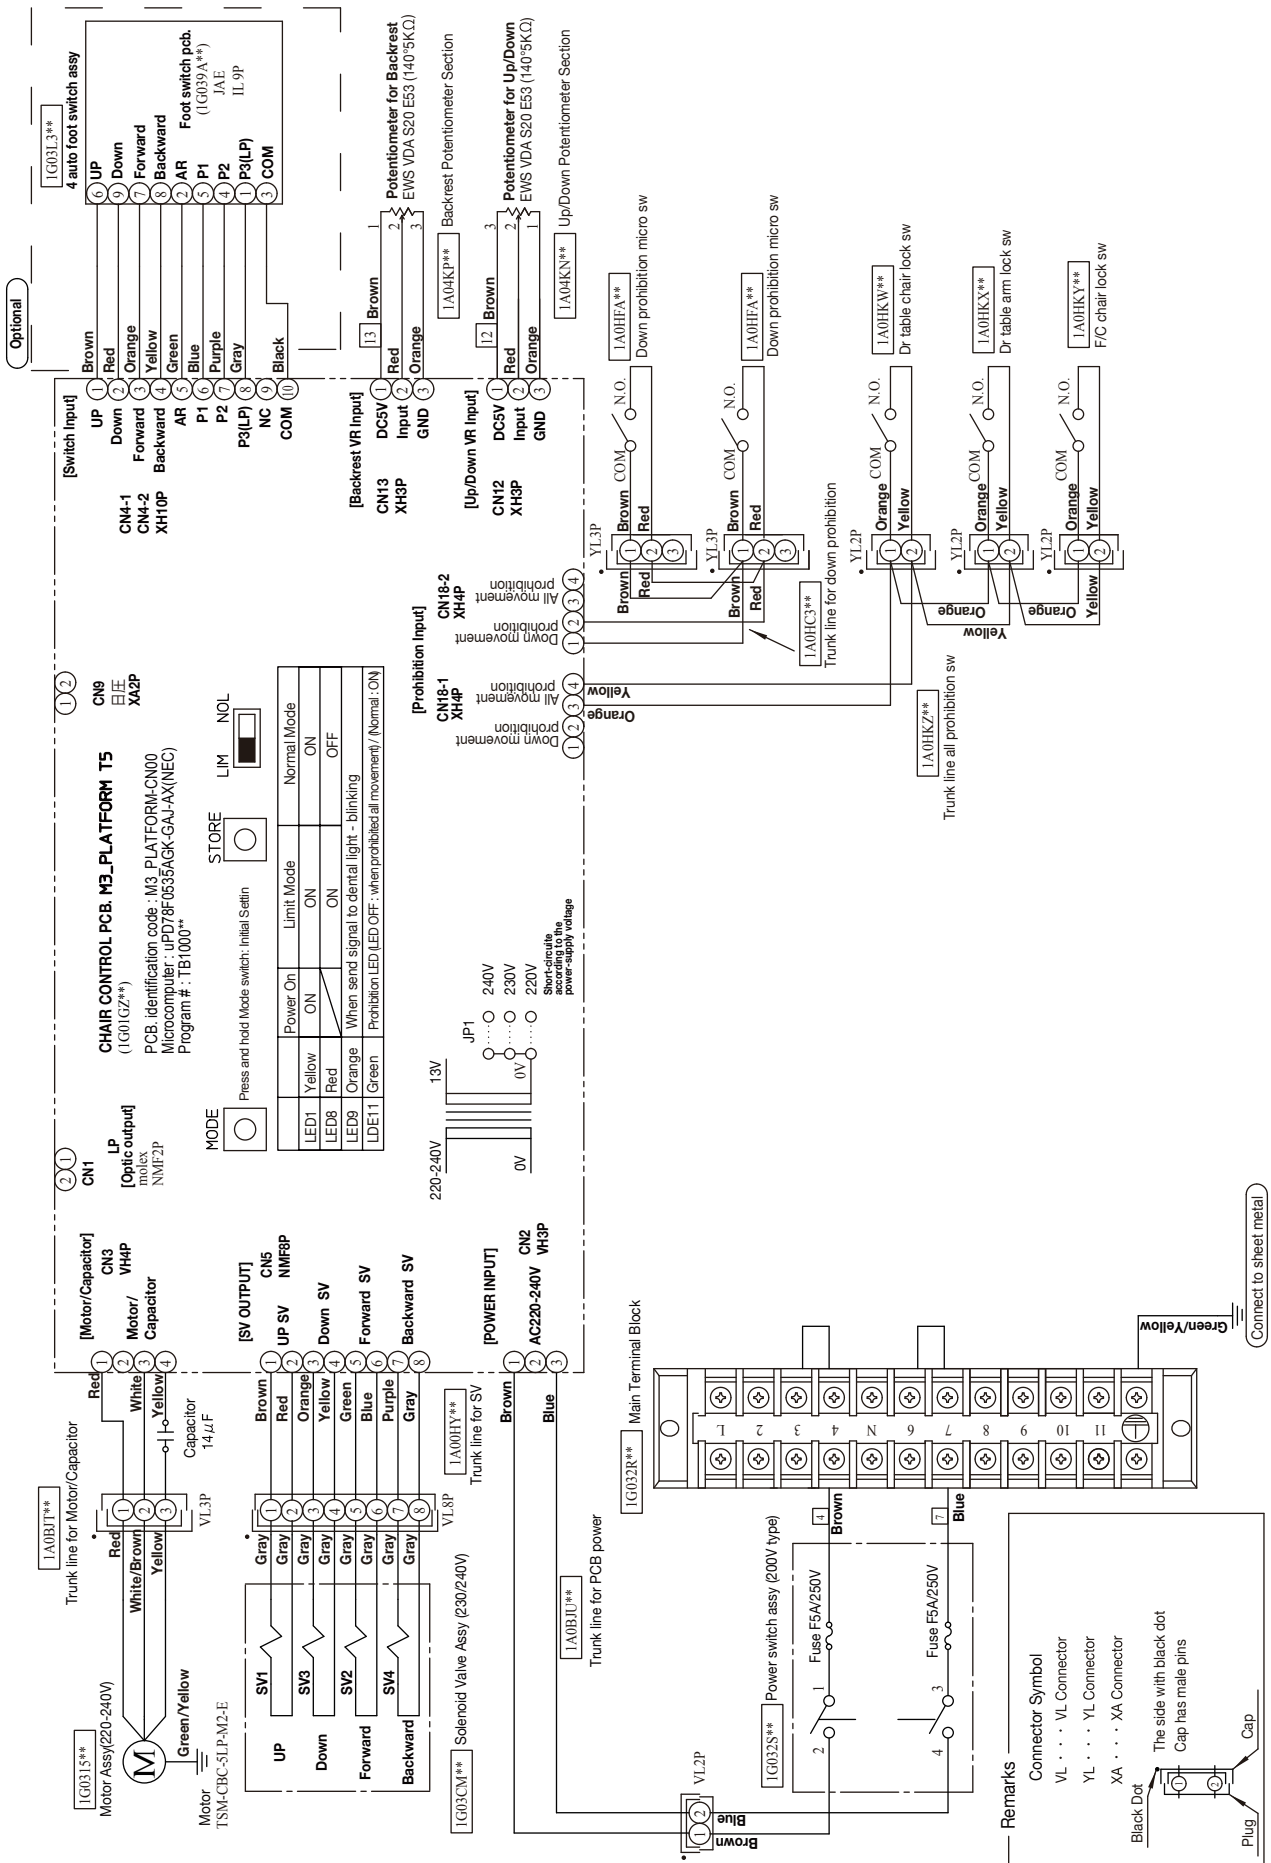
Optional

1G03L3**
4 auto foot switch assy
6 UP
9 Down
7 Forward
8 Backward
2 AR
5 P1
4 P2
1 P3(LP)
3 COM
Foot switch pcb.
(1G039A**)
JAE
IL 9P

Brown
Red
Orange
Yellow
Green
Blue
Purple
Gray
Black

[Switch Input]
UP 1
Down 2
Forward 3
Backward 4
AR 5
P1 6
P2 7
P3(LP) 8
NC 9
COM 10
CN4-1
CN4-2
XH10P

13 Brown
Potentiometer for Backrest
EWS VDA S20 E53 (140°5KΩ)
1A04KP** Backrest Potentiometer Section
[Backrest VR Input]
DC5V 1 Red
Input 2
GND 3 Orange
CN13
XH3P

12 Brown
Potentiometer for Up/Down
EWS VDA S20 E53 (140°5KΩ)
1A04KN** Up/Down Potentiometer Section
[Up/Down VR Input]
DC5V 1 Red
Input 2
GND 3 Orange
CN12
XH3P

1A0HFA** Down prohibition micro sw
1A0HFA** Down prohibition micro sw
N.O. COM
1A0HKW** Dr table chair lock sw
1A0HKX** Dr table arm lock sw
1A0HKY** F/C chair lock sw

YL3P Brown Red
YL2P Orange Yellow

[Prohibition Input]
CN18-2
XH4P
All movement prohibition
Down movement prohibition
CN18-1
XH4P
All movement prohibition
Down movement prohibition
1A0HC3** Trunk line for down prohibition
1A0HKZ** Trunk line all prohibition sw

CN9
日圧
XA2P

CHAIR CONTROL PCB. M3_PLATFORM T5
(1G01GZ**)
PCB. identification code : M3_PLATFORM-CN00
Microcomputer : uPD78F0535AGK-GAJ-AX(NEC)
Program # : TB1000**

MODE
Press and hold Mode switch : Initial Settin
STORE
LIM NOL

| | | Power On | Limit Mode | Normal Mode |
|---|---|---|---|---|
| LED1 | Yellow | ON | ON | ON |
| LED8 | Red | | ON | OFF |
| LED9 | Orange | When send signal to dental light - blinking | | |
| LDE11 | Green | Prohibition LED (LED OFF : when prohibited all movement) / (Normal : ON) | | |

CN1
LP
[Optic output]
molex
NMF2P

220-240V 0V 13V 0V
JP1
240V
230V
220V
Short-circuite according to the power-supply voltage

[Motor/Capacitor]
Motor/ Capacitor
CN3
VH4P
[SV OUTPUT]
CN5
NMF8P
UP SV
Down SV
Forward SV
Backward SV
[POWER INPUT]
CN2
VH3P
AC220-240V

1A0BJT**
Trunk line for Motor/Capacitor
Red
White/Brown
Yellow
VL3P
Red
White
Yellow
Capacitor
14μF
1G031S**
Motor Assy(220-240V)
Green/Yellow
Motor
TSM-CBC-5LP-M2-E

Gray Gray Gray Gray Gray Gray Gray Gray
Brown Red Orange Yellow Green Blue Purple Gray
VL8P
1A00HY** Trunk line for SV
SV1 UP
SV3 Down
SV2 Forward
SV4 Backward
1G03CM** Solenoid Valve Assy (230/240V)

Brown
Blue
1A0BJU**
Trunk line for PCB power
1G032R** Main Terminal Block
L 2 3 4 N 6 7 8 9 10 11
4 Brown
7 Blue
Green/Yellow
Connect to sheet metal
1G032S** Power switch assy (200V type)
Fuse F5A/250V
Fuse F5A/250V
1 2 3 4
VL2P
Blue
Brown

Remarks
Connector Symbol
VL ・・・ VL Connector
YL ・・・ YL Connector
XA ・・・ XA Connector
The side with black dot
Cap has male pins
Black Dot
Cap
Plug